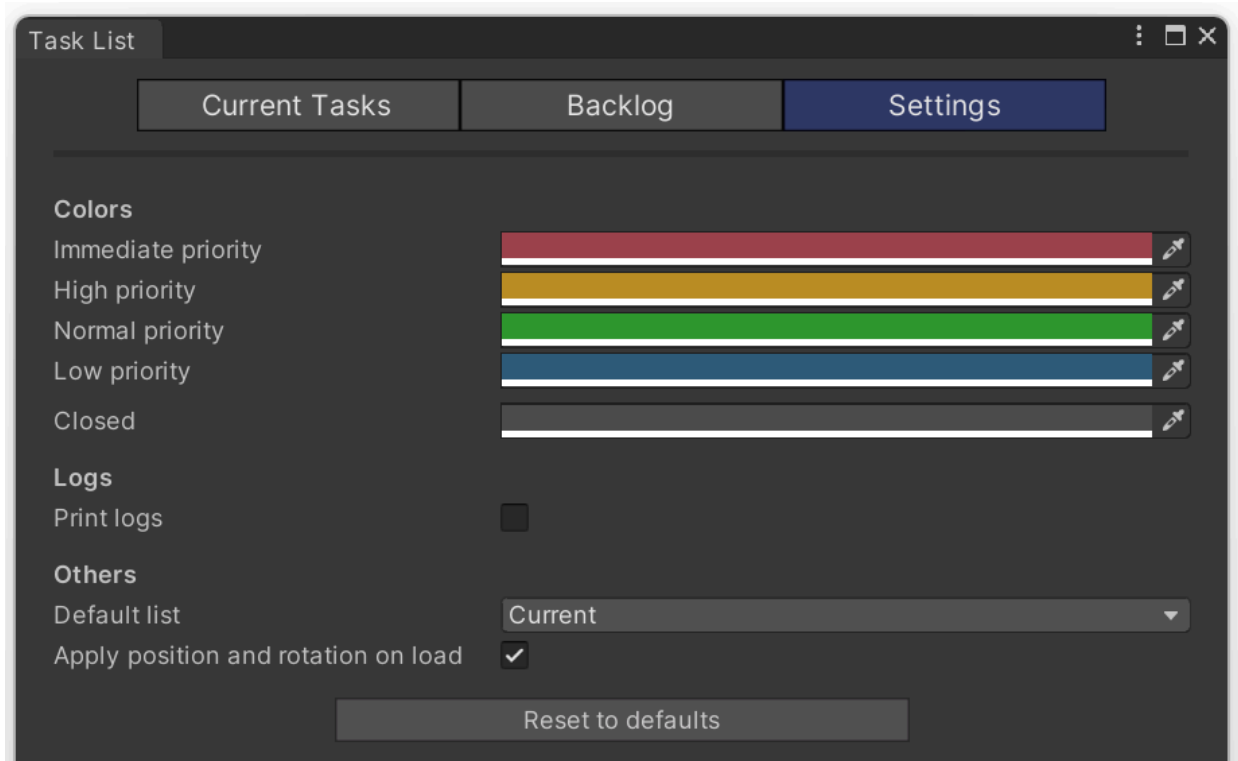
Task List

Current Tasks | Backlog | Settings

Colors
Immediate priority
High priority
Normal priority
Low priority
Closed

Logs
Print logs

Others
Default list Current
Apply position and rotation on load

Reset to defaults